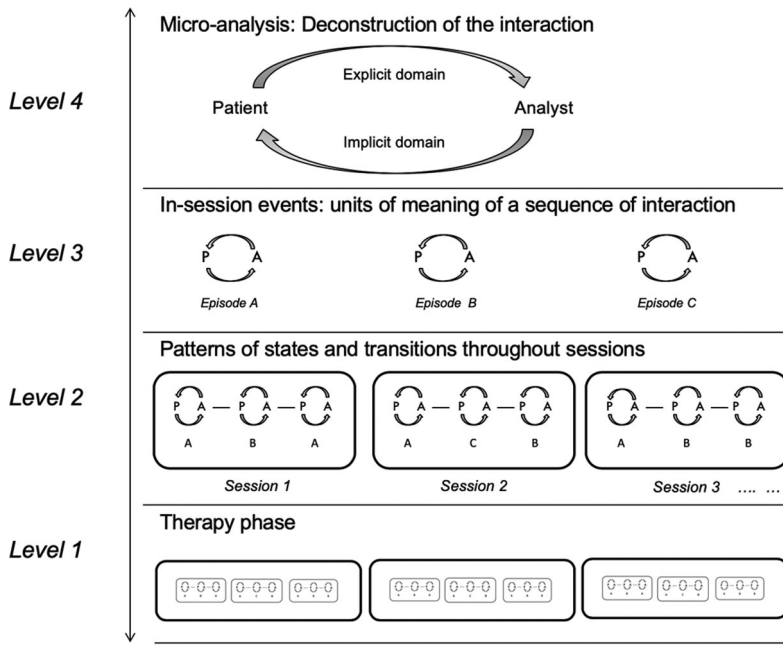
Level 4

Micro-analysis: Deconstruction of the interaction

Explicit domain

Patient

Analyst

Implicit domain

Level 3

In-session events: units of meaning of a sequence of interaction

P A

Episode A

P A

Episode B

P A

Episode C

Level 2

Patterns of states and transitions throughout sessions

P A — P A — P A

A B A

Session 1

P A — P A — P A

A C B

Session 2

P A — P A — P A

A B B

Session 3 …. …

Level 1

Therapy phase